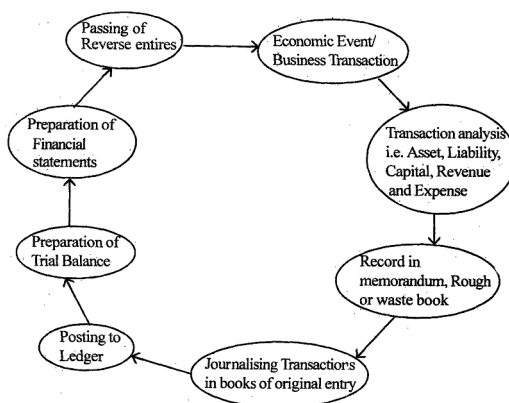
Passing of Reverse entires

Economic Event/ Business Transaction

Transaction analysis i.e. Asset, Liability, Capital, Revenue and Expense

Record in memorandum, Rough or waste book

Journalising Transactions in books of original entry

Posting to Ledger

Preparation of Trial Balance

Preparation of Financial statements